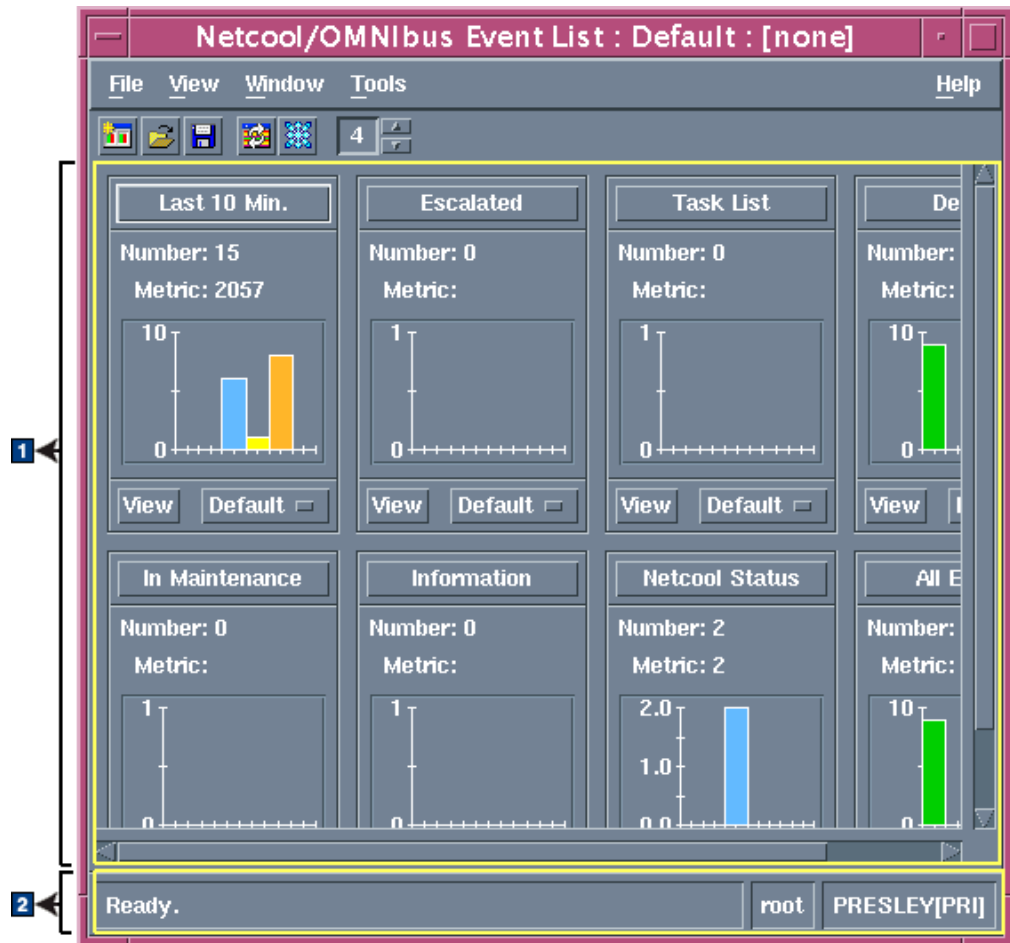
Netcool/OMNIbus Event List : Default : [none]

File View Window Tools Help

4

Last 10 Min.
Number: 15
Metric: 2057
10
0
View Default

Escalated
Number: 0
Metric:
1
0
View Default

Task List
Number: 0
Metric:
1
0
View Default

De
Number:
Metric:
10
0
View

In Maintenance
Number: 0
Metric:
1
0

Information
Number: 0
Metric:
1
0

Netcool Status
Number: 2
Metric: 2
2.0
1.0
0.0

All E
Number:
Metric:
10
0

1

2

Ready. root PRESLEY[PRI]